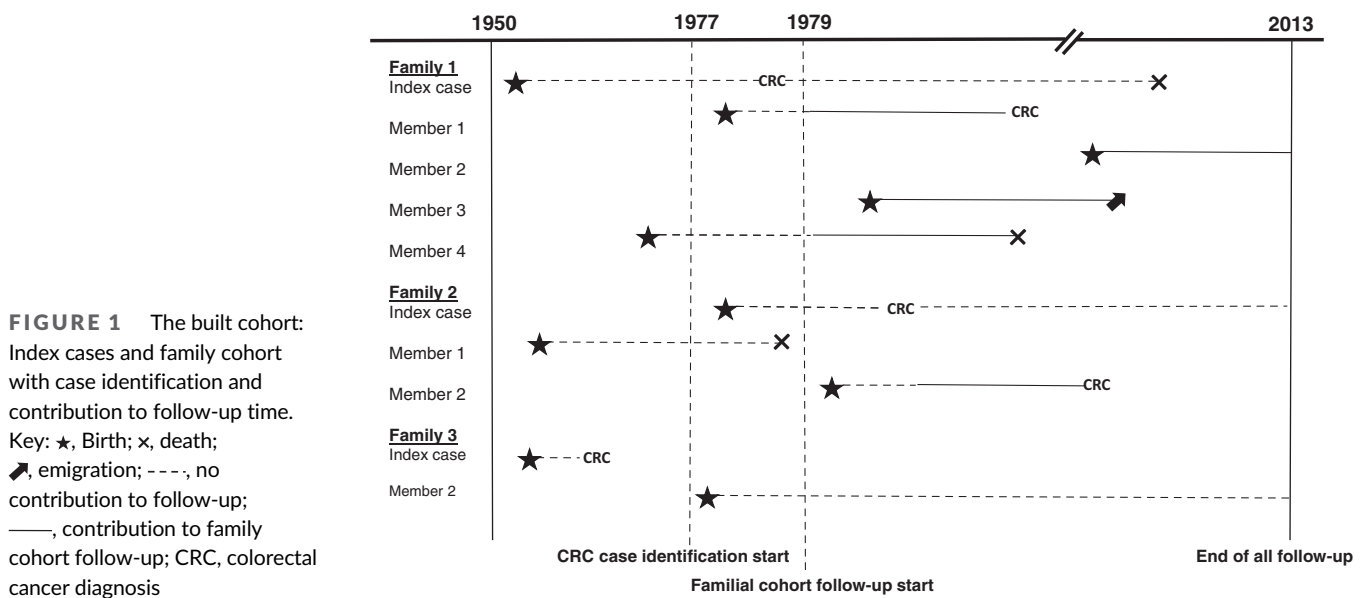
FIGURE 1 The built cohort: Index cases and family cohort with case identification and contribution to follow-up time. Key: ★, Birth; ×, death; ⬈, emigration; - - - -, no contribution to follow-up; ——, contribution to family cohort follow-up; CRC, colorectal cancer diagnosis

1950 1977 1979 2013

Family 1
Index case CRC
Member 1 CRC
Member 2
Member 3
Member 4
Family 2
Index case CRC
Member 1
Member 2 CRC
Family 3
Index case CRC
Member 2

CRC case identification start
Familial cohort follow-up start
End of all follow-up